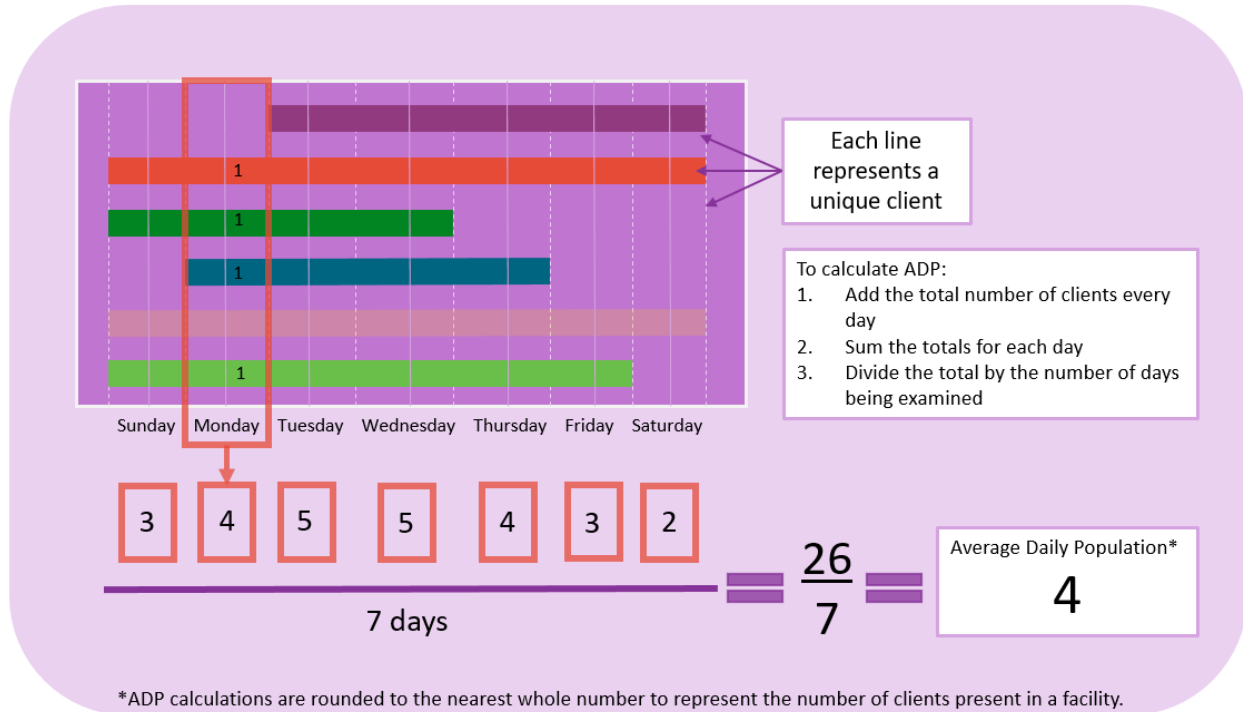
1

1

1

1

Each line represents a unique client

To calculate ADP:
1. Add the total number of clients every day
2. Sum the totals for each day
3. Divide the total by the number of days being examined

Sunday Monday Tuesday Wednesday Thursday Friday Saturday

3 4 5 5 4 3 2

7 days

$= \frac{26}{7} =$

Average Daily Population*

4

*ADP calculations are rounded to the nearest whole number to represent the number of clients present in a facility.